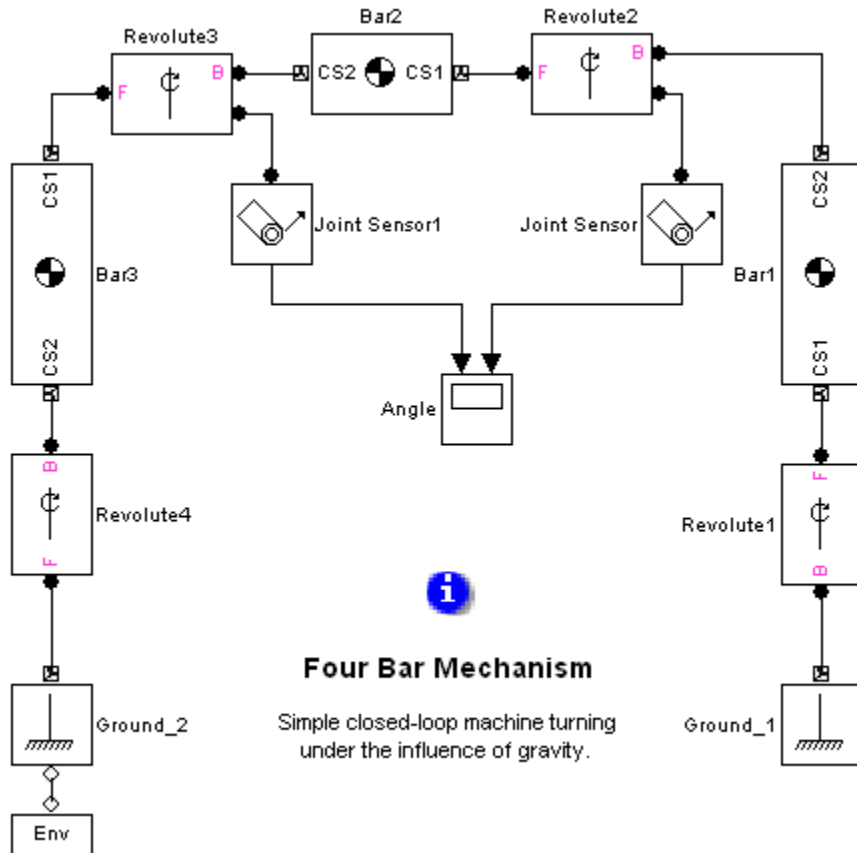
Revolute3

F

B

Bar2

CS2

CS1

Revolute2

F

B

CS1

Bar3

CS2

Joint Sensor1

Joint Sensor

CS2

Bar1

CS1

Angle

B

Revolute4

F

F

Revolute1

B

i

Four Bar Mechanism

Simple closed-loop machine turning under the influence of gravity.

Ground_2

Ground_1

Env